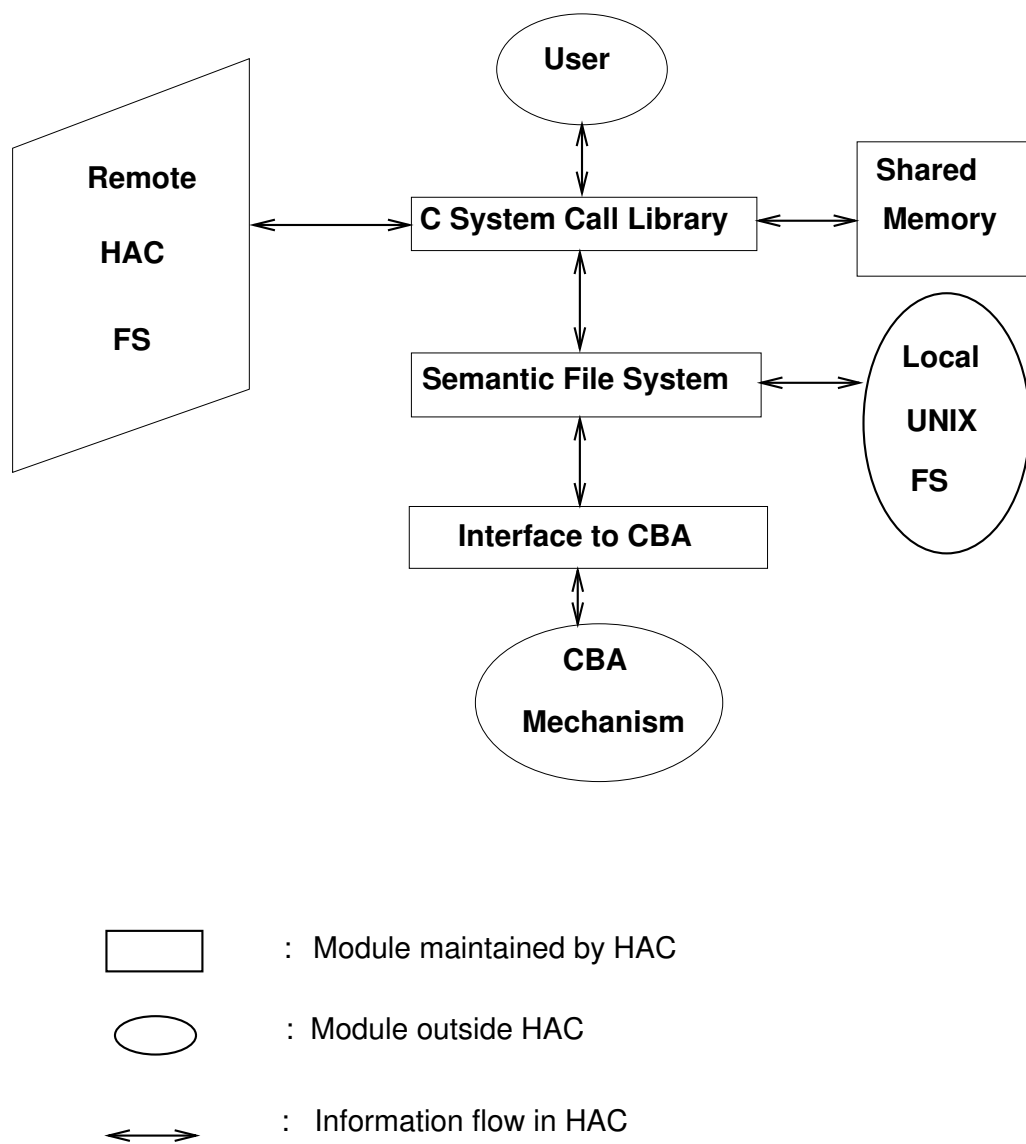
User

Remote
HAC
FS

C System Call Library

Shared
Memory

Semantic File System

Local
UNIX
FS

Interface to CBA

CBA
Mechanism

: Module maintained by HAC

: Module outside HAC

: Information flow in HAC